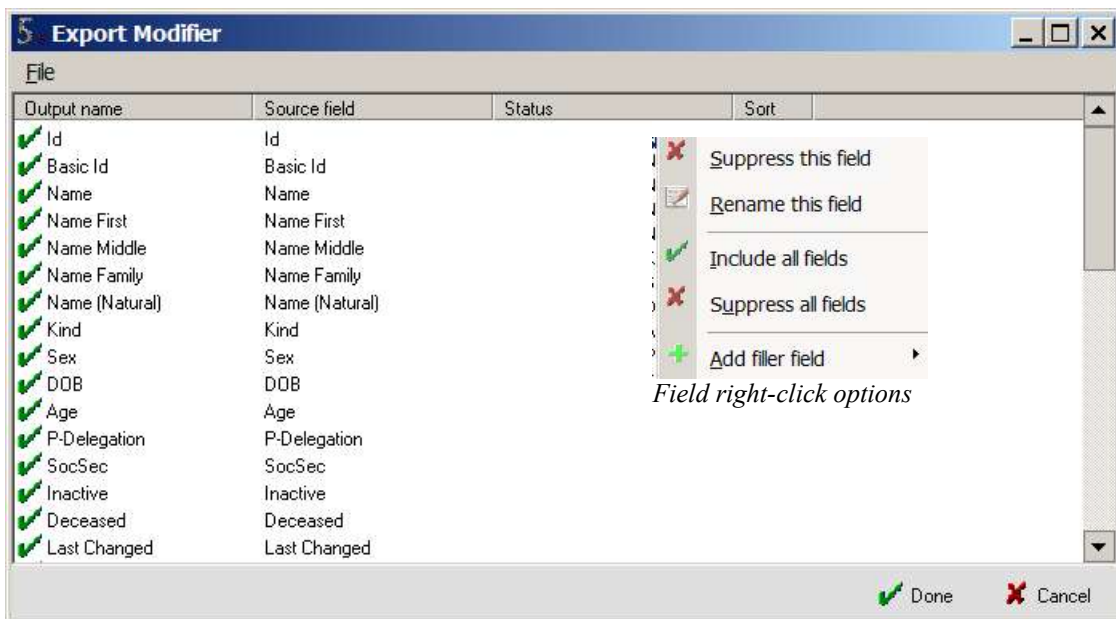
Export Modifier

File

| Output name | Source field | Status | Sort |
|---|---|---|---|
| Id | Id | | |
| Basic Id | Basic Id | | |
| Name | Name | | |
| Name First | Name First | | |
| Name Middle | Name Middle | | |
| Name Family | Name Family | | |
| Name (Natural) | Name (Natural) | | |
| Kind | Kind | | |
| Sex | Sex | | |
| DOB | DOB | | |
| Age | Age | | |
| P-Delegation | P-Delegation | | |
| SocSec | SocSec | | |
| Inactive | Inactive | | |
| Deceased | Deceased | | |
| Last Changed | Last Changed | | |

Suppress this field
Rename this field
Include all fields
Suppress all fields
Add filler field

Field right-click options

Done
Cancel